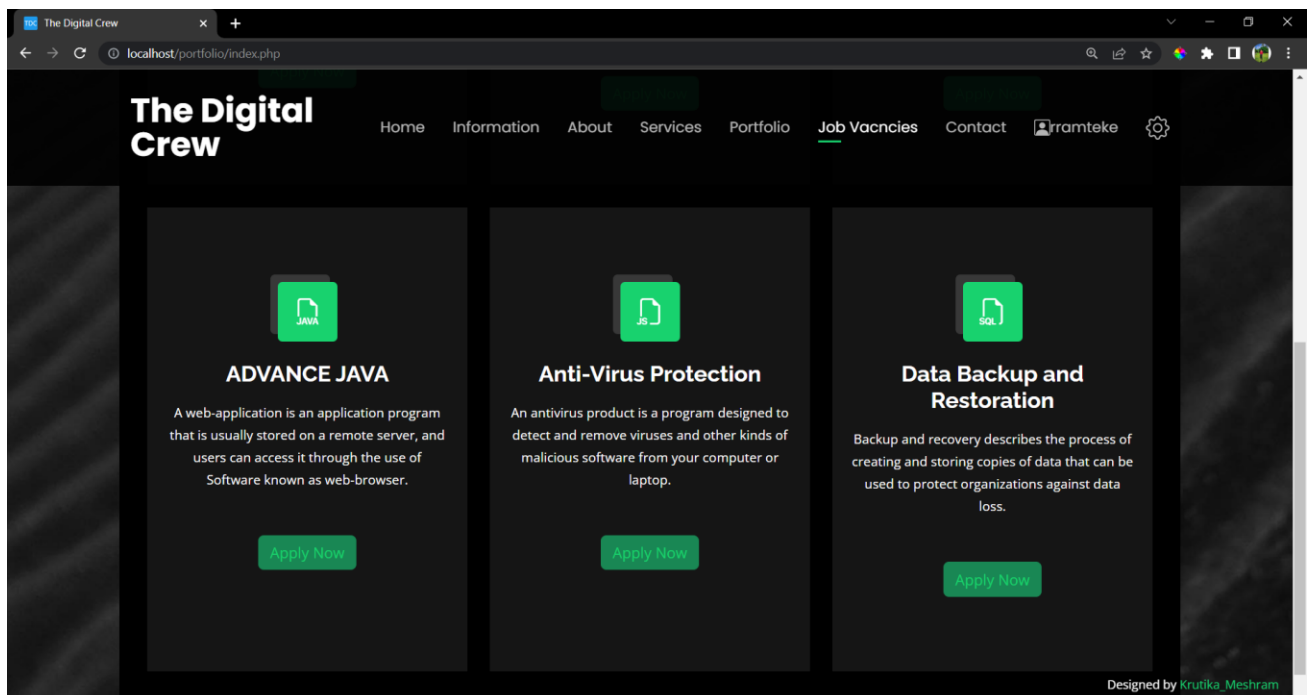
The Digital Crew

localhost/portfolio/index.php

The Digital Crew

Home Information About Services Portfolio Job Vacncies Contact rramteke

JAVA

ADVANCE JAVA

A web-application is an application program that is usually stored on a remote server, and users can access it through the use of Software known as web-browser.

Apply Now

JS

Anti-Virus Protection

An antivirus product is a program designed to detect and remove viruses and other kinds of malicious software from your computer or laptop.

Apply Now

SQL

Data Backup and Restoration

Backup and recovery describes the process of creating and storing copies of data that can be used to protect organizations against data loss.

Apply Now

Designed by Krutika_Meshram